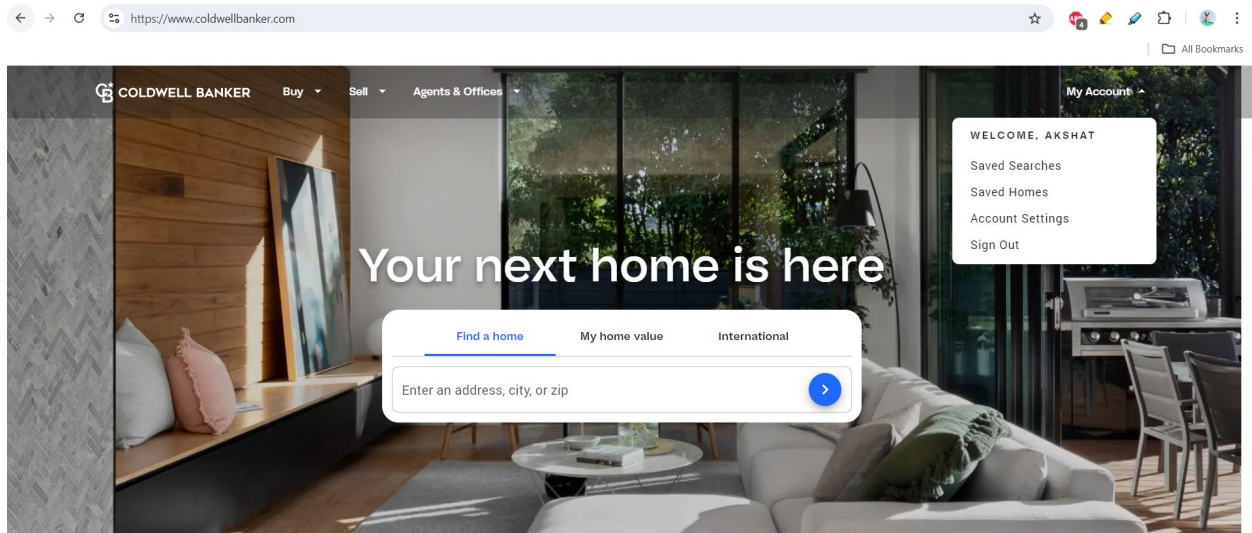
https://www.coldwellbanker.com

All Bookmarks

COLDWELL BANKER Buy Sell Agents & Offices

My Account

WELCOME, AKSHAT

Saved Searches

Saved Homes

Account Settings

Sign Out

Your next home is here

Find a home My home value International

Enter an address, city, or zip